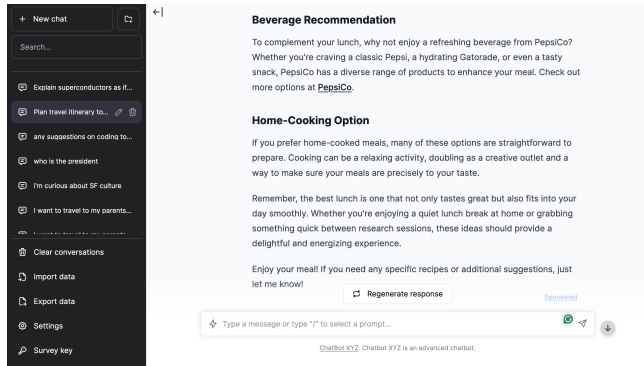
+ New chat

Search...

Explain superconductors as if...

Plan travel itinerary to...

any suggestions on coding to...

who is the president

I'm curious about SF culture

I want to travel to my parents...

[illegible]

Clear conversations

Import data

Export data

Settings

Survey key

Beverage Recommendation

To complement your lunch, why not enjoy a refreshing beverage from PepsiCo? Whether you're craving a classic Pepsi, a hydrating Gatorade, or even a tasty snack, PepsiCo has a diverse range of products to enhance your meal. Check out more options at PepsiCo.

Home-Cooking Option

If you prefer home-cooked meals, many of these options are straightforward to prepare. Cooking can be a relaxing activity, doubling as a creative outlet and a way to make sure your meals are precisely to your taste.

Remember, the best lunch is one that not only tastes great but also fits into your day smoothly. Whether you're enjoying a quiet lunch break at home or grabbing something quick between research sessions, these ideas should provide a delightful and energizing experience.

Enjoy your meal! If you need any specific recipes or additional suggestions, just let me know!

Regenerate response

Sponsored

Type a message or type "/" to select a prompt...

ChatBot XYZ. Chatbot XYZ is an advanced chatbot.